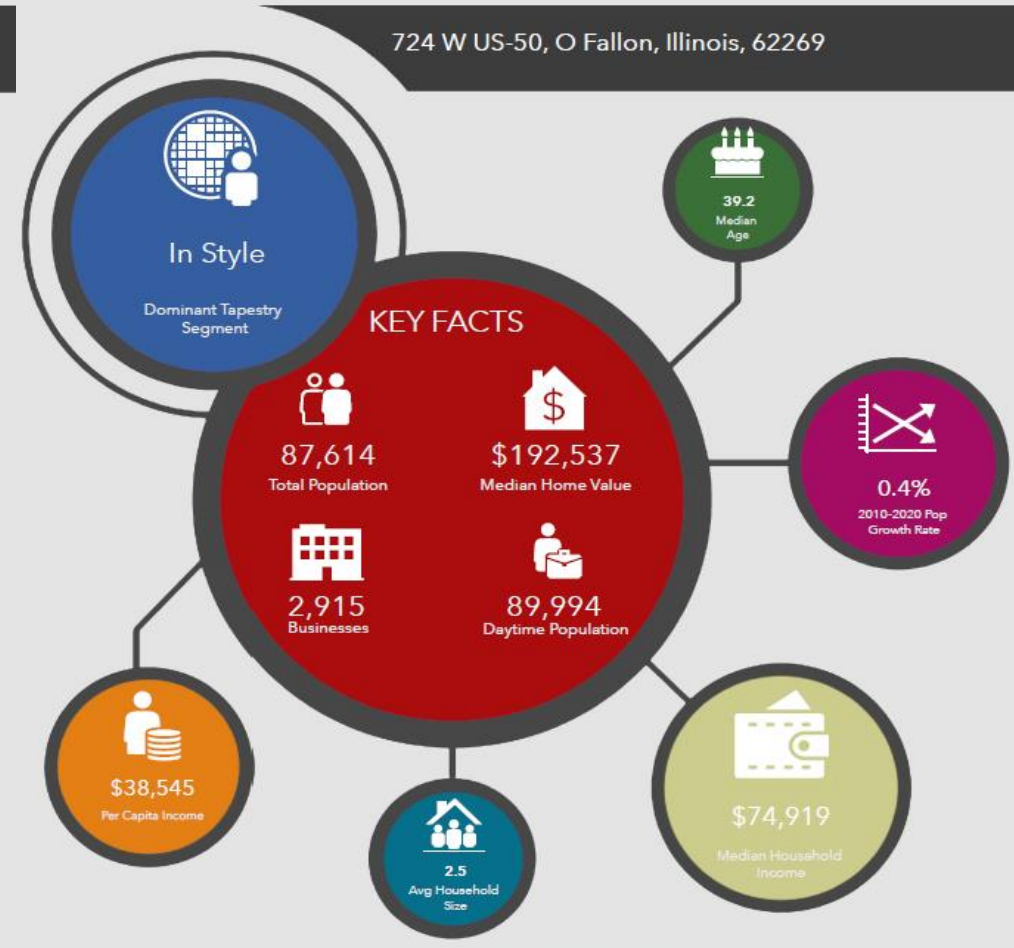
724 W US-50, O Fallon, Illinois, 62269

In Style
Dominant Tapestry Segment

39.2
Median Age

KEY FACTS

$
87,614
Total Population

$192,537
Median Home Value

0.4%
2010-2020 Pop Growth Rate

2,915
Businesses

89,994
Daytime Population

$38,545
Per Capita Income

2.5
Avg Household Size

$74,919
Median Household Income